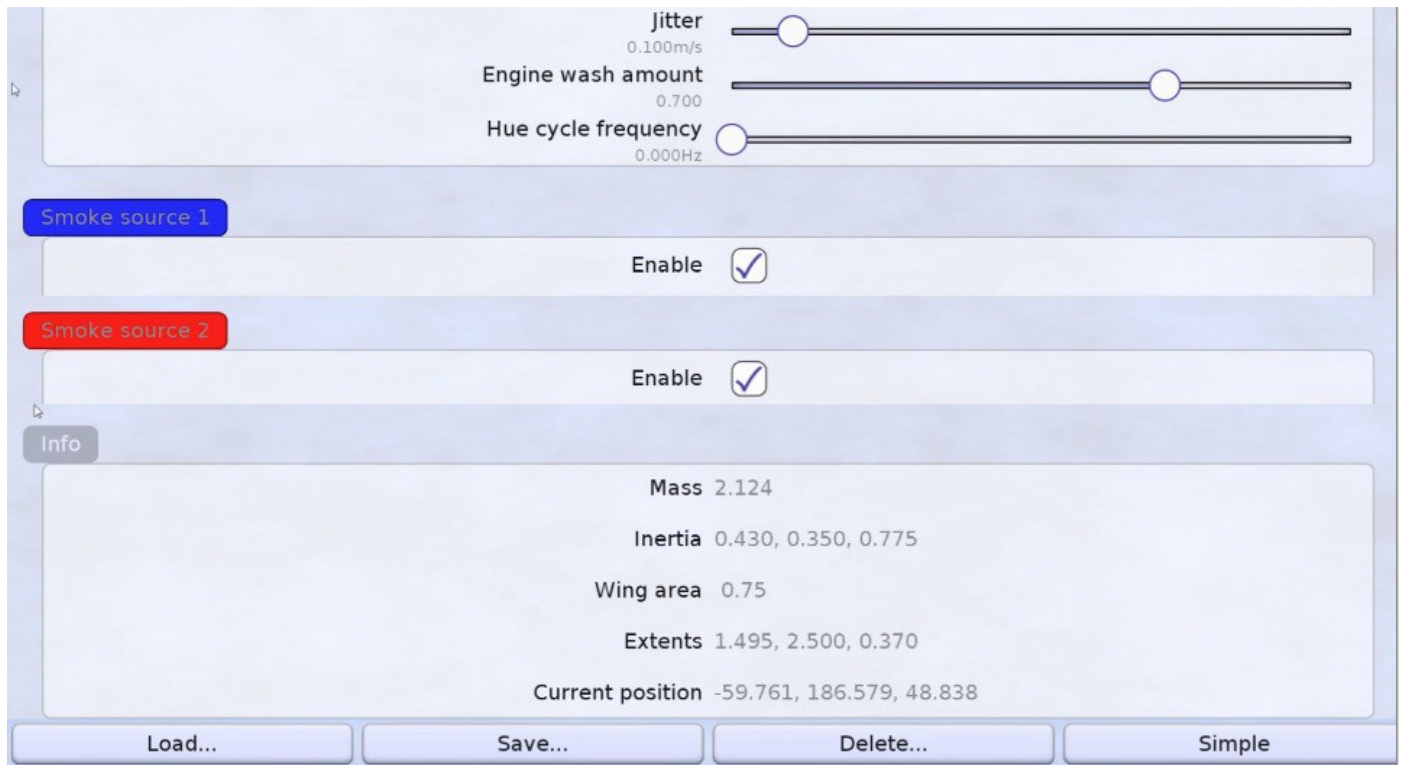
Jitter
0.100m/s
Engine wash amount
0.700
Hue cycle frequency
0.000Hz

Smoke source 1
Enable

Smoke source 2
Enable

Info
Mass 2.124
Inertia 0.430, 0.350, 0.775
Wing area 0.75
Extents 1.495, 2.500, 0.370
Current position -59.761, 186.579, 48.838

Load... Save... Delete... Simple